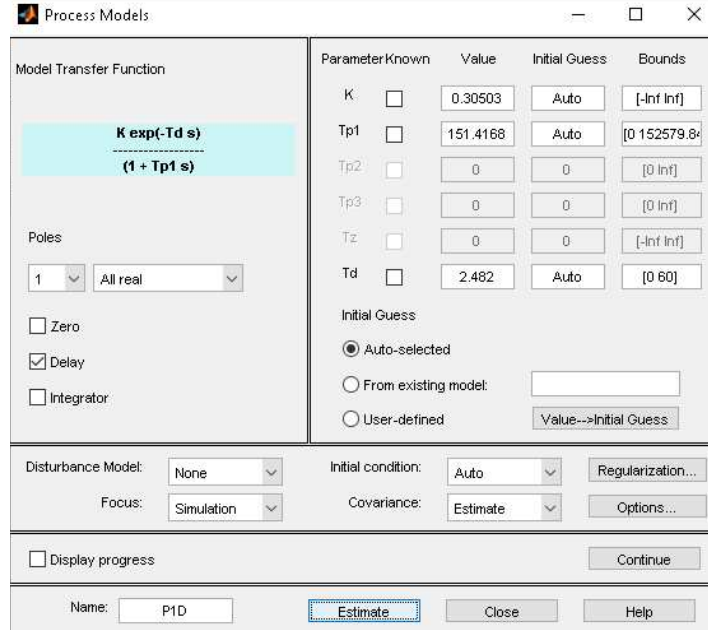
Process Models

Model Transfer Function

K exp(-Td s)
------------------
(1 + Tp1 s)

Poles

1 All real

Zero

Delay

Integrator

| Parameter | Known | Value | Initial Guess | Bounds |
|---|---|---|---|---|
| K | | 0.30503 | Auto | [-Inf Inf] |
| Tp1 | | 151.4168 | Auto | [0 152579.8 |
| Tp2 | | 0 | 0 | [0 Inf] |
| Tp3 | | 0 | 0 | [0 Inf] |
| Tz | | 0 | 0 | [-Inf Inf] |
| Td | | 2.482 | Auto | [0 60] |

Initial Guess

Auto-selected

From existing model:

User-defined

Value-->Initial Guess

Disturbance Model: None

Focus: Simulation

Initial condition: Auto

Covariance: Estimate

Regularization...

Options...

Display progress

Continue

Name: P1D

Estimate

Close

Help